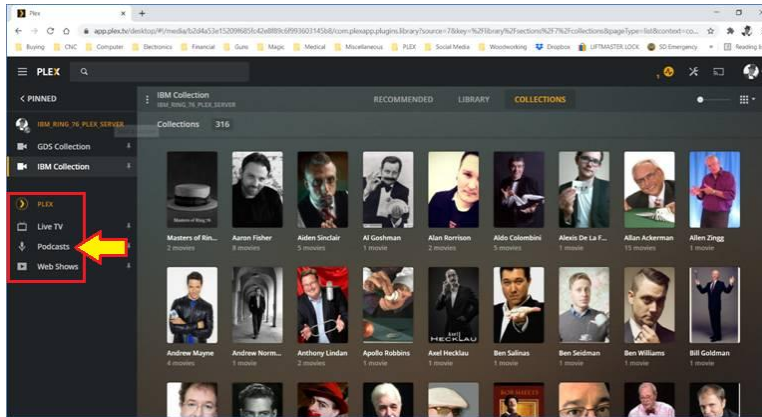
Plex
app.plex.tv/desktop/#!/media/b2d4a53e15209f685fc42e8f89c6f993601345b8/com.plexapp.plugins.library?source=7&key=%2Flibrary%2Fsections%2F7%2Fcollections&pageType=list&context=co...
Buying CNC Computer Electronics Financial Guns Magic Medical Miscellaneous PLEX Social Media Woodworking Dropbox LIFTMASTER LOCK SD Emergency Reading list

PLEX

< PINNED
IBM_RING_76_PLEX_SERVER
GDS Collection
IBM Collection
PLEX
Live TV
Podcasts
Web Shows

IBM Collection
IBM_RING_76_PLEX_SERVER
RECOMMENDED LIBRARY COLLECTIONS
Collections 316

Masters of Ring 76
Masters of Rin... 2 movies
Aaron Fisher 8 movies
Aiden Sinclair 5 movies
Al Goshman 1 movie
Alan Rorrison 2 movies
Aldo Colombini 1 movie
Alexis De La F... 1 movie
Allan Ackerman 15 movies
Allen Zingg 1 movie
Andrew Mayne 4 movies
Andrew Norm... 1 movie
Anthony Lindan 1 movie
Apollo Robbins 1 movie
HECKLAU
Axel Hecklau 1 movie
Ben Salinas 1 movie
Ben Seidman 1 movie
Ben Williams 1 movie
Bill Goldman 1 movie